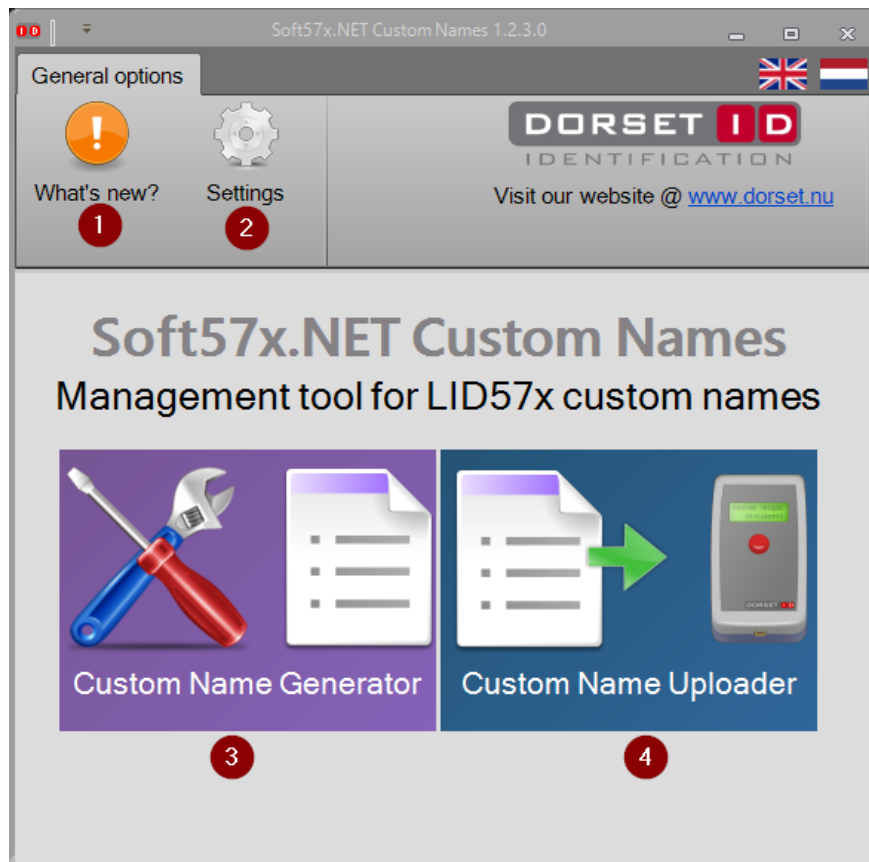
ID

Soft57x.NET Custom Names 1.2.3.0

General options

!

What's new?

1

Settings

2

DORSET ID
IDENTIFICATION

Visit our website @ www.dorset.nu

Soft57x.NET Custom Names

Management tool for LID57x custom names

Custom Name Generator

Custom Name Uploader

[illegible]

DORSET ID

3

4